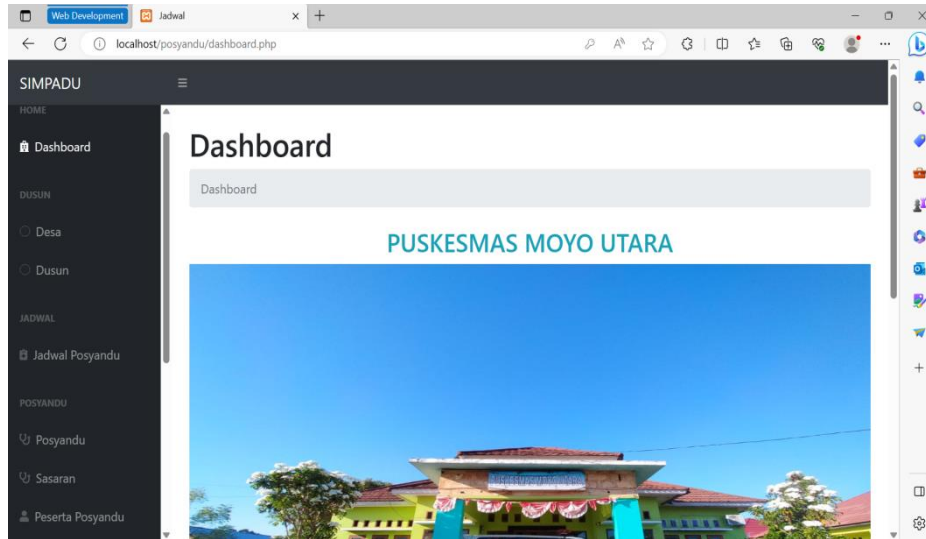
Web Development
Jadwal
localhost/posyandu/dashboard.php

SIMPADU

HOME

Dashboard

DUSUN

Desa

Dusun

JADWAL

Jadwal Posyandu

POSYANDU

Posyandu

Sasaran

Peserta Posyandu

Dashboard

Dashboard

PUSKESMAS MOYO UTARA